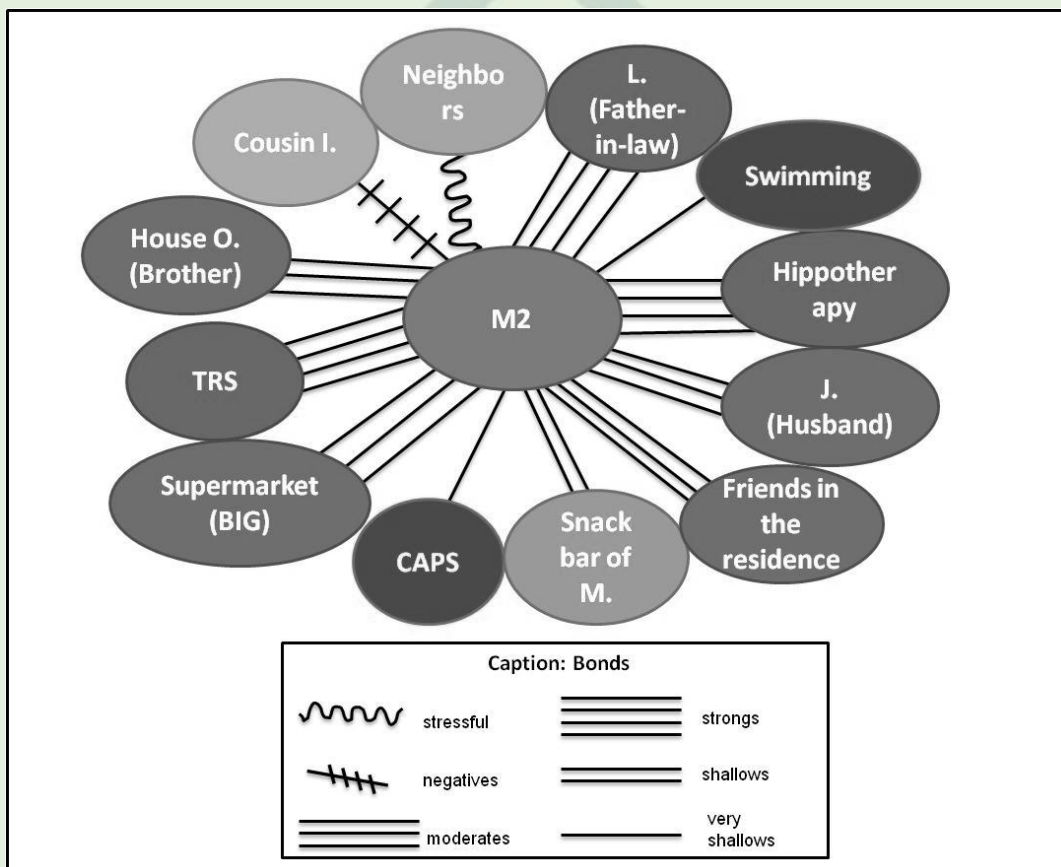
Neighbo rs

Cousin I.

L. (Father-in-law)

Swimming

House O. (Brother)

Hippother apy

M2

TRS

J. (Husband)

Supermarket (BIG)

Friends in the residence

CAPS

Snack bar of M.

Caption: Bonds

stressful

strongs

negatives

shallows

moderates

very shallows